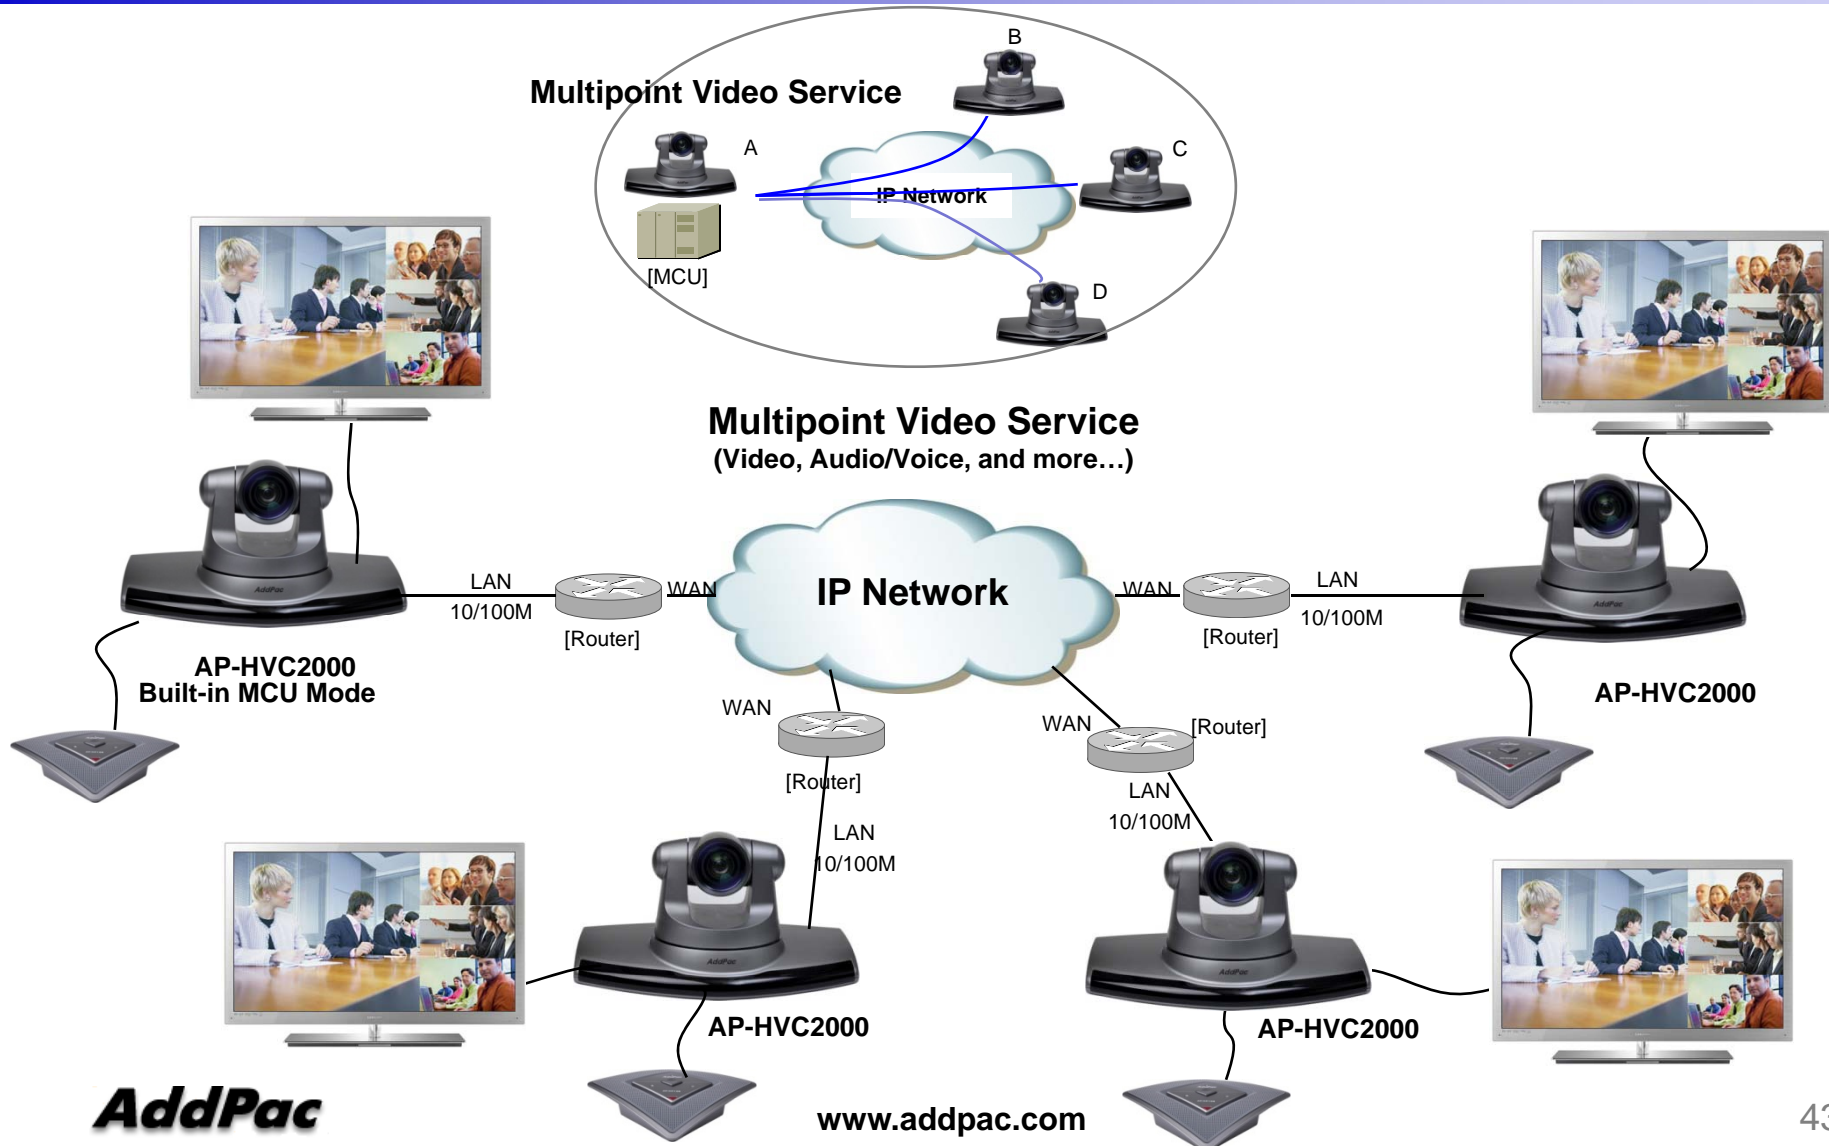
B

Multipoint Video Service

A

C

IP Network

[MCU]

D

Multipoint Video Service
(Video, Audio/Voice, and more…)

LAN
10/100M

WAN

[Router]

IP Network

WAN

[Router]

LAN
10/100M

AP-HVC2000
Built-in MCU Mode

AP-HVC2000

WAN

[Router]

WAN

[Router]

LAN
10/100M

LAN
10/100M

AP-HVC2000

AP-HVC2000

AddPac

www.addpac.com

43